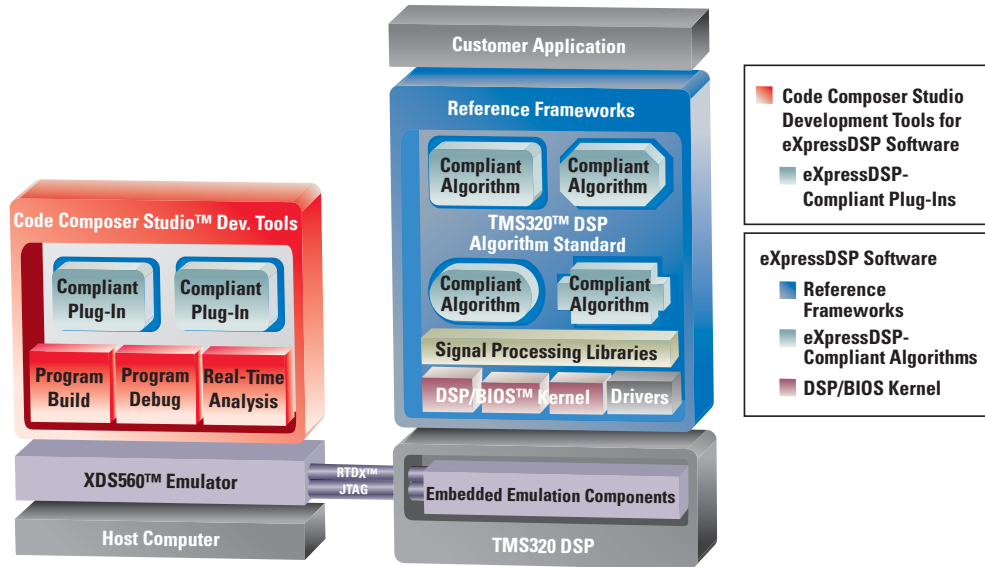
Customer Application

Reference Frameworks

Compliant Algorithm

Compliant Algorithm

TMS320™ DSP Algorithm Standard

Compliant Algorithm

Compliant Algorithm

Signal Processing Libraries

DSP/BIOS™ Kernel

Drivers

Code Composer Studio™ Dev. Tools

Compliant Plug-In

Compliant Plug-In

Program Build

Program Debug

Real-Time Analysis

XDS560™ Emulator

RTDX™

JTAG

Embedded Emulation Components

Host Computer

TMS320 DSP

Code Composer Studio Development Tools for eXpressDSP Software

eXpressDSP-Compliant Plug-Ins

eXpressDSP Software

Reference Frameworks

eXpressDSP-Compliant Algorithms

DSP/BIOS Kernel